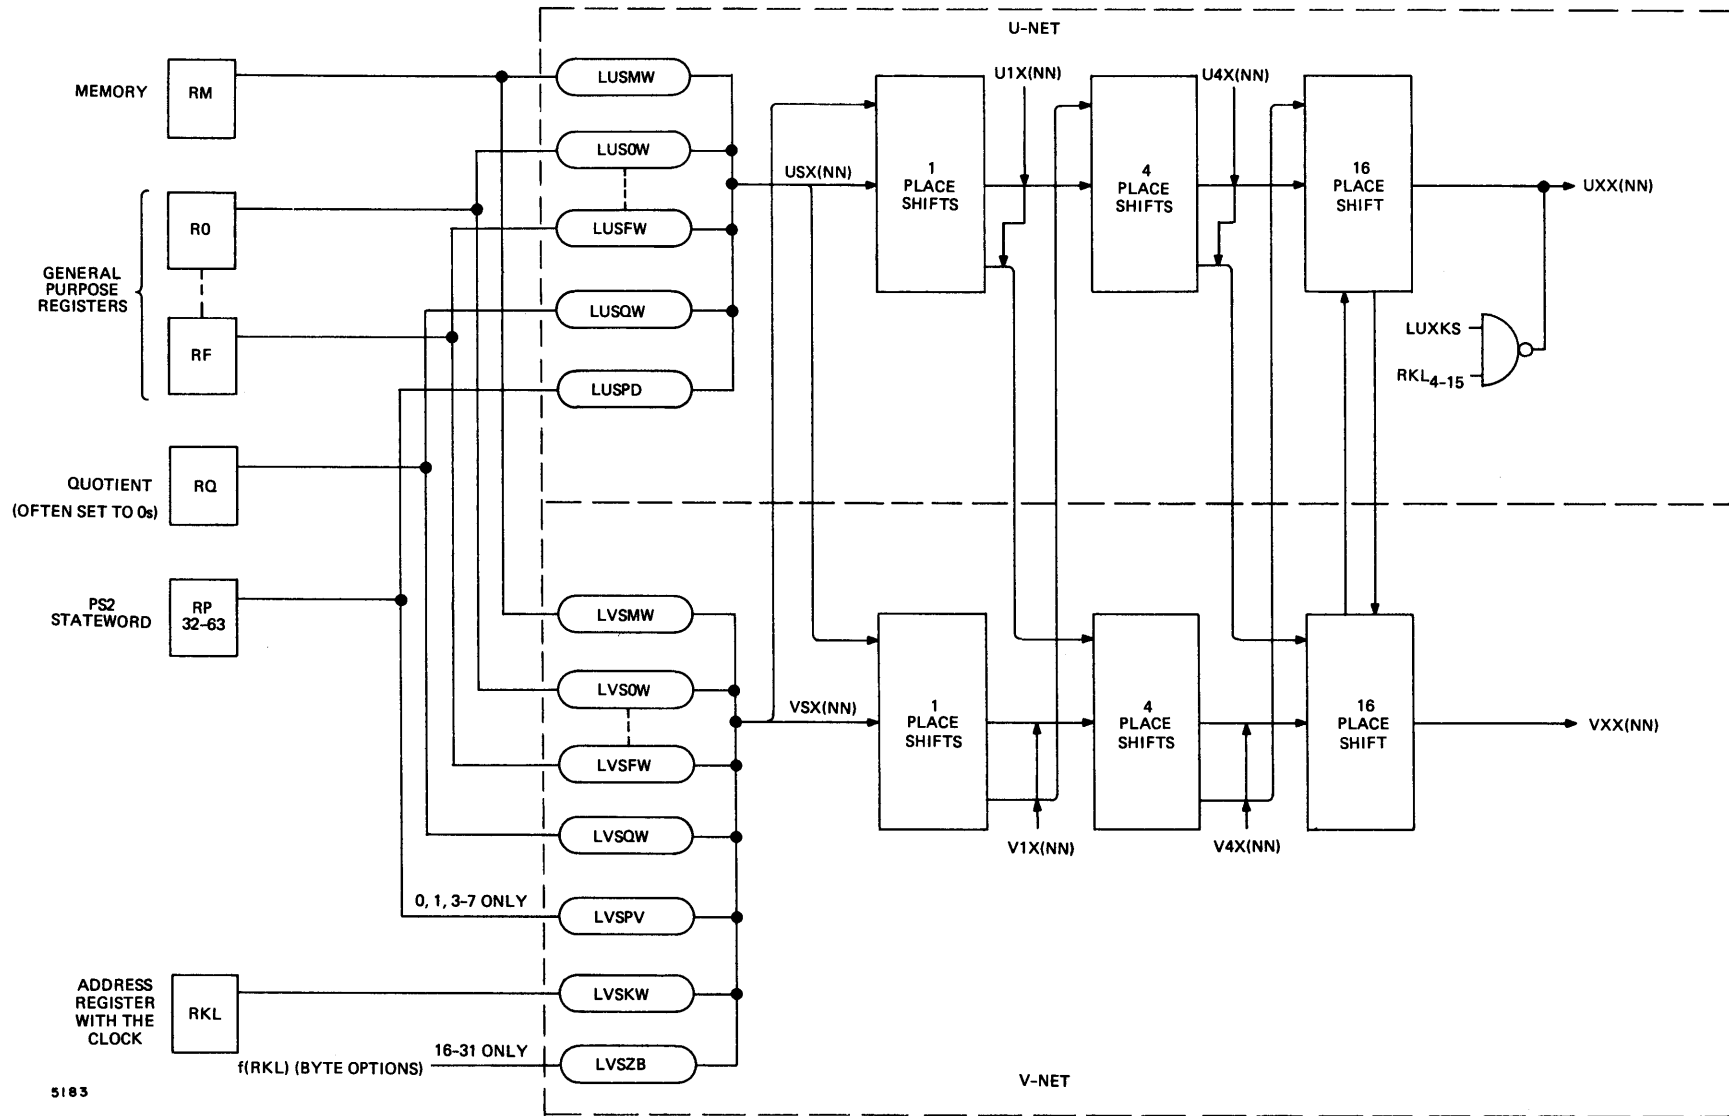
U-NET

MEMORY
RM

GENERAL PURPOSE REGISTERS
R0
RF

QUOTIENT (OFTEN SET TO 0s)
RQ

PS2 STATEWORD
RP 32-63

ADDRESS REGISTER WITH THE CLOCK
RKL

f(RKL) (BYTE OPTIONS)

LUSMW
LUSOW
LUSFW
LUSQW
LUSPD

USX(NN)

1 PLACE SHIFTS
U1X(NN)
4 PLACE SHIFTS
U4X(NN)
16 PLACE SHIFT
UXX(NN)

LUXKS
$RKL_{4-15}$

LVSMW
LVSOW
LVSFW
LVSQW
0, 1, 3-7 ONLY
LVSPV
LVSKW
16-31 ONLY
LVSZB

VSX(NN)

1 PLACE SHIFTS
4 PLACE SHIFTS
16 PLACE SHIFT
VXX(NN)

V1X(NN)
V4X(NN)

V-NET

5183